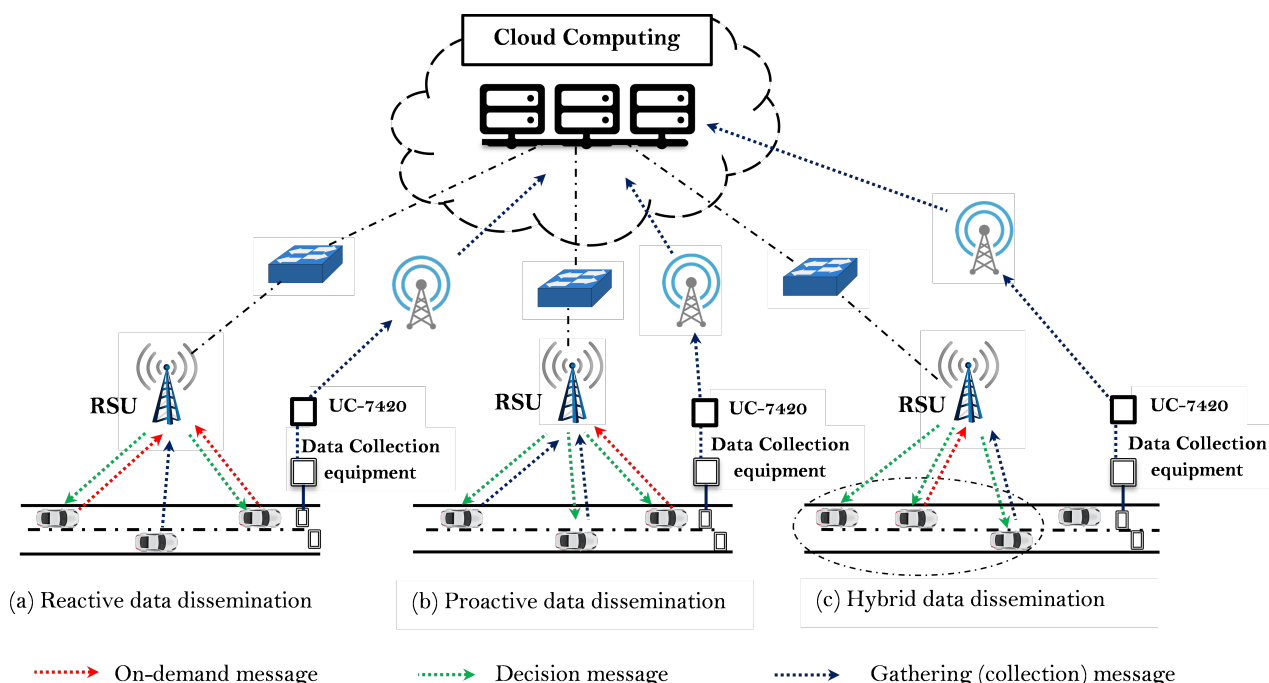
Cloud Computing

RSU

UC-7420

Data Collection equipment

RSU

UC-7420

Data Collection equipment

RSU

UC-7420

Data Collection equipment

(a) Reactive data dissemination

(b) Proactive data dissemination

(c) Hybrid data dissemination

On-demand message

Decision message

Gathering (collection) message